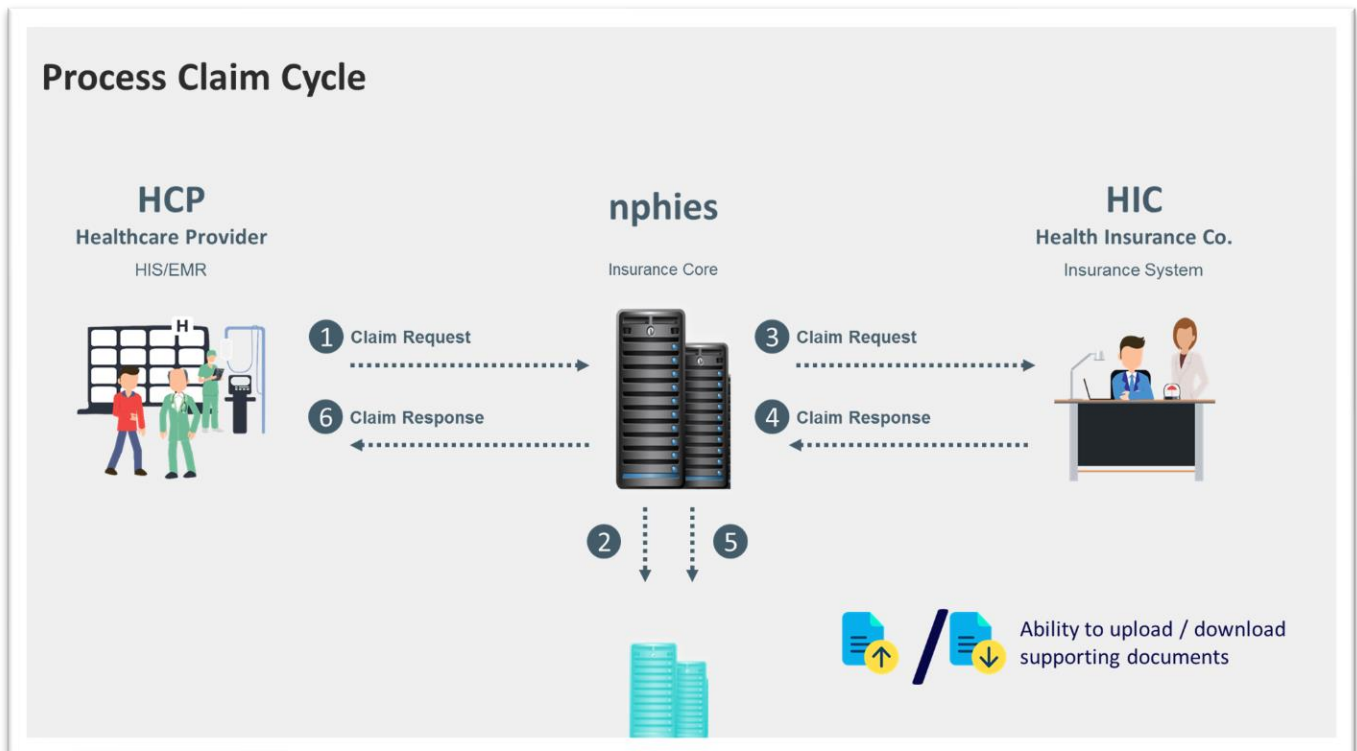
Process Claim Cycle

HCP
Healthcare Provider
HIS/EMR

nphies
Insurance Core

HIC
Health Insurance Co.
Insurance System

H

1 Claim Request

6 Claim Response

3 Claim Request

4 Claim Response

2

5

Ability to upload / download supporting documents